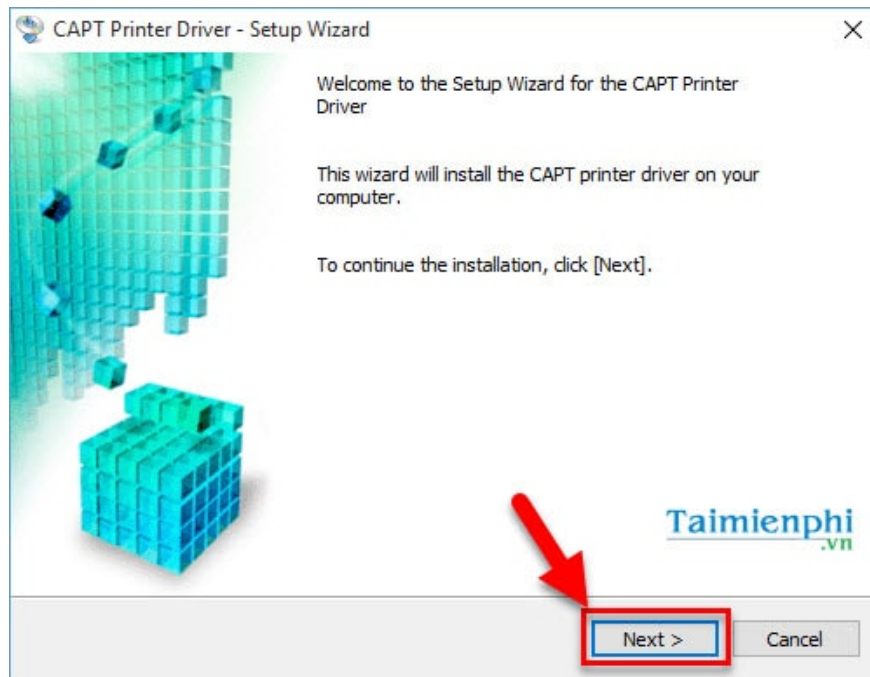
CAPT Printer Driver - Setup Wizard

×

Welcome to the Setup Wizard for the CAPT Printer Driver

This wizard will install the CAPT printer driver on your computer.

To continue the installation, click [Next].

Taimienphi
.vn

Next >

Cancel